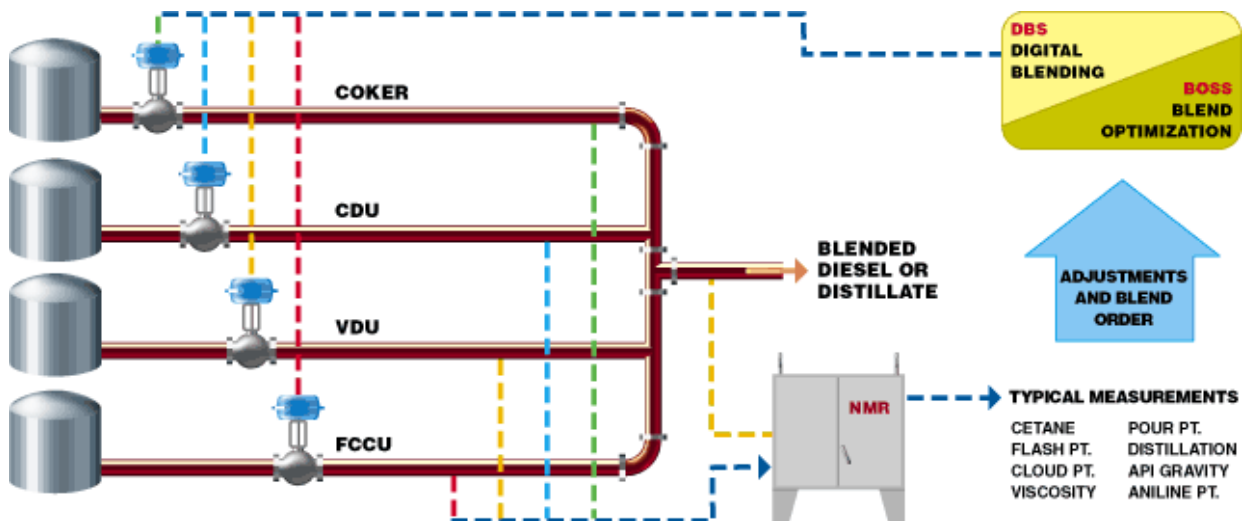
DBS
DIGITAL BLENDING

BOSS
BLEND OPTIMIZATION

COKER

CDU

VDU

FCCU

BLENDED DIESEL OR DISTILLATE

ADJUSTMENTS AND BLEND ORDER

NMR

TYPICAL MEASUREMENTS

| CETANE | POUR PT. |
|---|---|
| FLASH PT. | DISTILLATION |
| CLOUD PT. | API GRAVITY |
| VISCOSITY | ANILINE PT. |